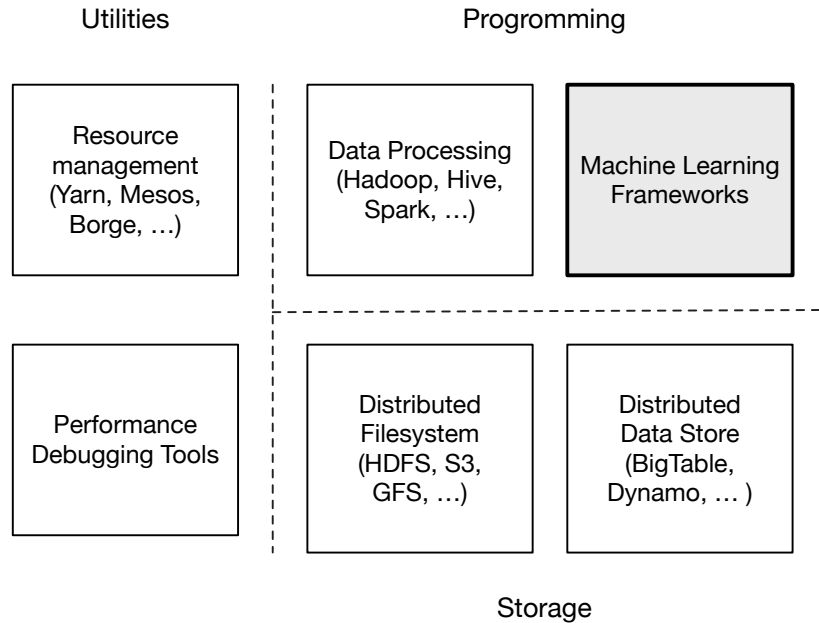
Utilities

Programming

Resource management (Yarn, Mesos, Borge, …)

Data Processing (Hadoop, Hive, Spark, …)

Machine Learning Frameworks

Performance Debugging Tools

Distributed Filesystem (HDFS, S3, GFS, …)

Distributed Data Store (BigTable, Dynamo, … )

Storage